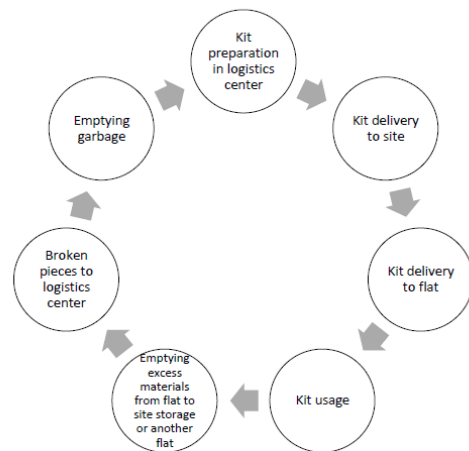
Kit preparation in logistics center

Kit delivery to site

Kit delivery to flat

Kit usage

Emptying excess materials from flat to site storage or another flat

Broken pieces to logistics center

Emptying garbage